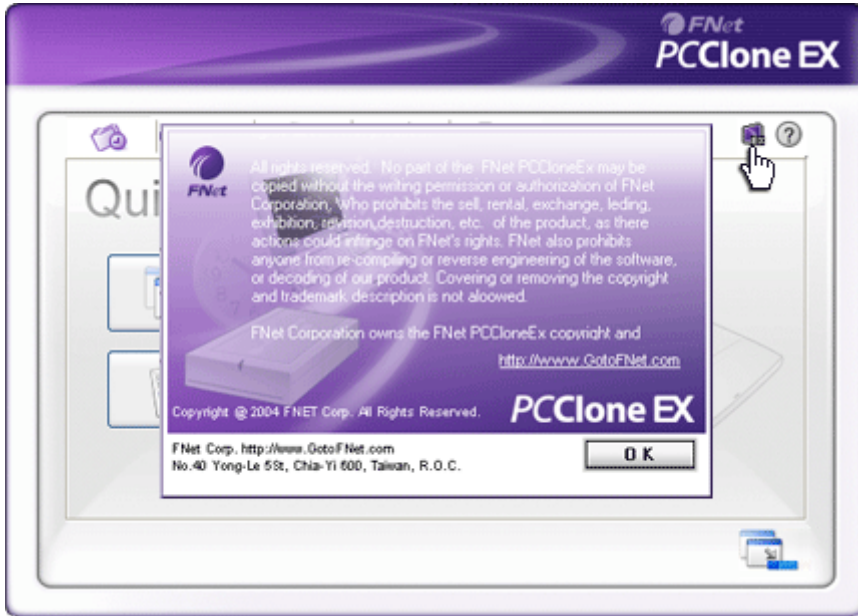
FNet
PCClone EX

Qui

FNet

All rights reserved. No part of the FNet PCCloneEx may be copied without the writing permission or authorization of FNet Corporation, Who prohibits the sell, rental, exchange, leding, exhibition, revision,destruction, etc. of the product, as there actions could infringe on FNet's rights. FNet also prohibits anyone from re-compiling or reverse engineering of the software, or decoding of our product. Covering or removing the copyright and trademark description is not aloowed.

FNet Corporation owns the FNet PCCloneEx copyright and

http://www.GotoFNet.com

Copyright @ 2004 FNET Corp. All Rights Reserved.

PCClone EX

FNet Corp. http://www.GotoFNet.com
No.40 Yong-Le 5St, Chia-Yi 600, Taiwan, R.O.C.

O K